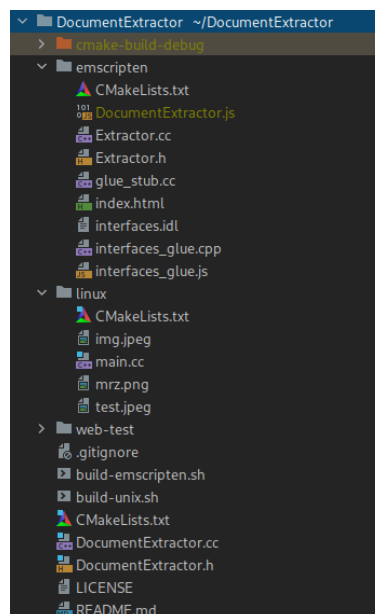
DocumentExtractor ~/DocumentExtractor
cmake-build-debug
emscripten
CMakeLists.txt
DocumentExtractor.js
Extractor.cc
Extractor.h
glue_stub.cc
index.html
interfaces.idl
interfaces_glue.cpp
interfaces_glue.js
linux
CMakeLists.txt
img.jpeg
main.cc
mrz.png
test.jpeg
web-test
.gitignore
build-emscripten.sh
build-unix.sh
CMakeLists.txt
DocumentExtractor.cc
DocumentExtractor.h
LICENSE
README.md